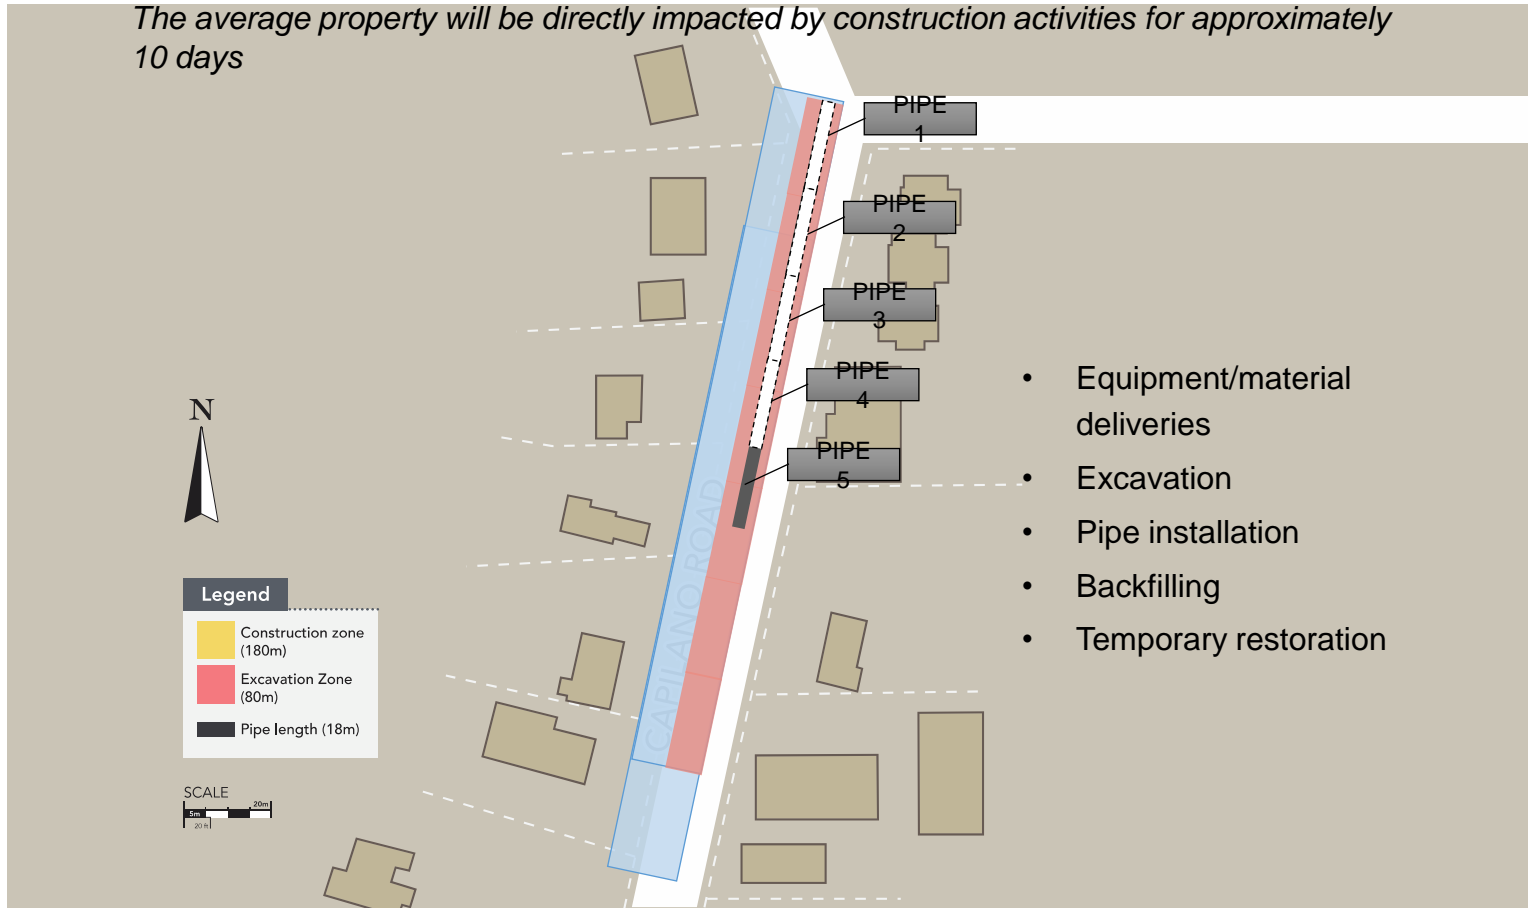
The average property will be directly impacted by construction activities for approximately 10 days

PIPE 1

PIPE 2

PIPE 3

PIPE 4

PIPE 5

CAPILANO ROAD

N

Legend

Construction zone (180m)

Excavation Zone (80m)

Pipe length (18m)

SCALE

5m

20m

20 ft

- Equipment/material deliveries
- Excavation
- Pipe installation
- Backfilling
- Temporary restoration